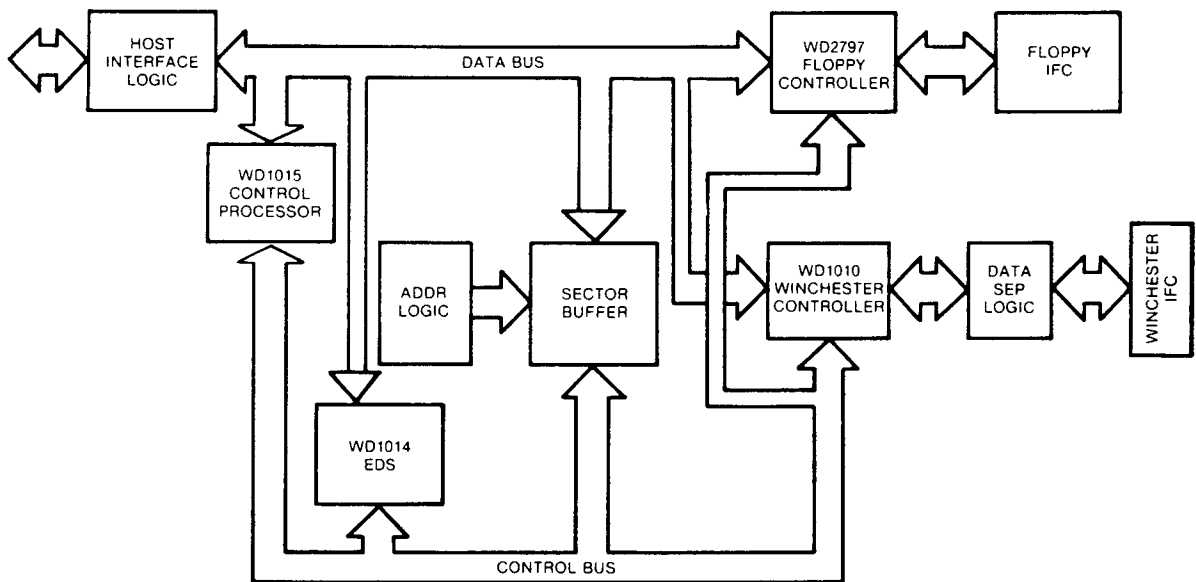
HOST INTERFACE LOGIC

DATA BUS

WD2797 FLOPPY CONTROLLER

FLOPPY IFC

WD1015 CONTROL PROCESSOR

ADDR LOGIC

SECTOR BUFFER

WD1010 WINCHESTER CONTROLLER

DATA SEP LOGIC

WINCHESTER IFC

WD1014 EDS

CONTROL BUS